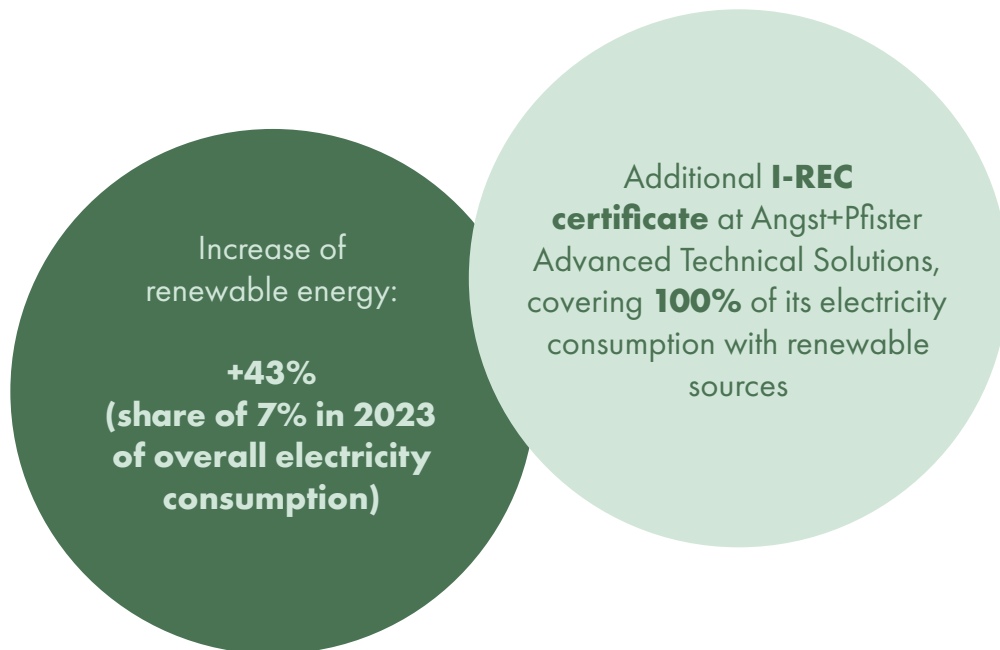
Increase of renewable energy:

+43%
(share of 7% in 2023 of overall electricity consumption)

Additional I-REC certificate at Angst+Pfister Advanced Technical Solutions, covering 100% of its electricity consumption with renewable sources